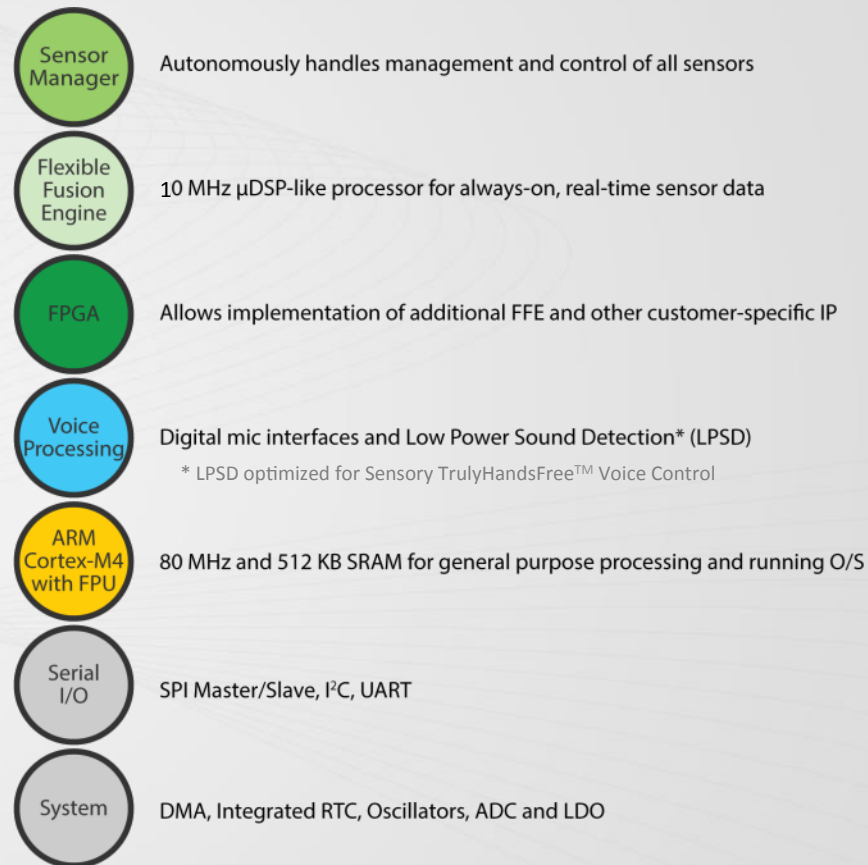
Sensor Manager

Autonomously handles management and control of all sensors

Flexible Fusion Engine

10 MHz µDSP-like processor for always-on, real-time sensor data

FPGA

Allows implementation of additional FFE and other customer-specific IP

Voice Processing

Digital mic interfaces and Low Power Sound Detection* (LPSD)

* LPSD optimized for Sensory TrulyHandsFree™ Voice Control

ARM Cortex-M4 with FPU

80 MHz and 512 KB SRAM for general purpose processing and running O/S

Serial I/O

SPI Master/Slave, I$^2$C, UART

System

DMA, Integrated RTC, Oscillators, ADC and LDO